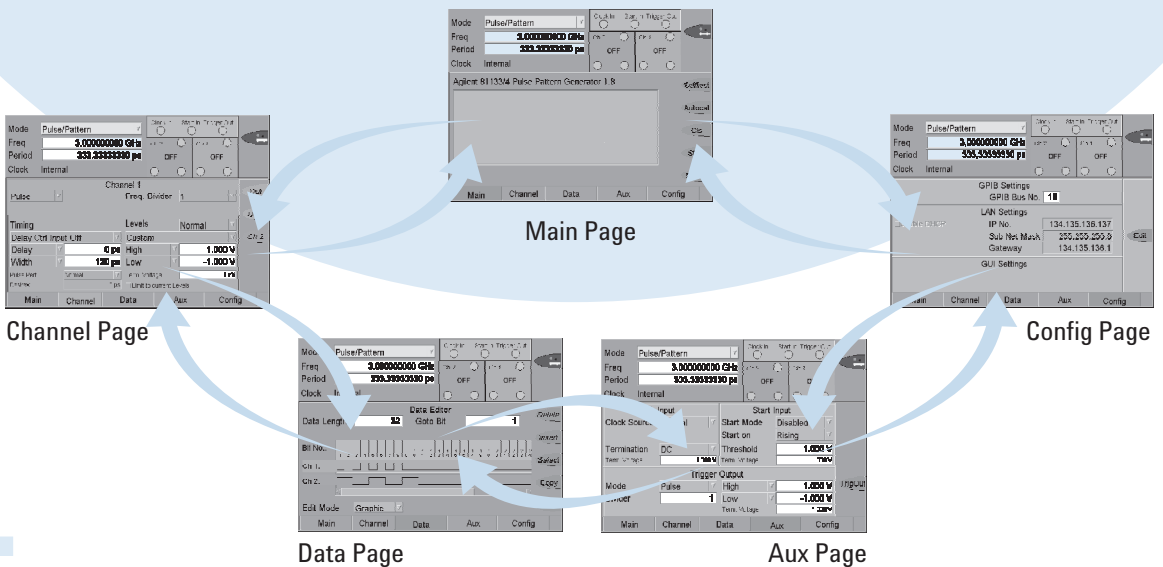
Mode Pulse/Pattern
Clock In Start In Trigger Out
Freq 3.000000000 GHz
Period 333.33333330 ps
OFF OFF
Clock Internal
Agilent 81133/4 Pulse Pattern Generator 1.8
Main Channel Data Aux Config

Main Page

Mode Pulse/Pattern
Freq 3.000000000 GHz
Period 333.33333330 ps
OFF OFF
Clock Internal
Channel 1
Pulse Freq. Divider 1
Timing
Delay Ctrl Input Off
Delay 0 ps
Width 150 ps
Levels Normal
Custom
High 1.000 V
Low -1.000 V
Main Channel Data Aux Config

Channel Page

Mode Pulse/Pattern
Freq 3.000000000 GHz
Period 333.33333330 ps
OFF OFF
Clock Internal
GPIB Settings
GPIB Bus No. 10
LAN Settings
IP No. 134.135.136.137
Sub Net Mask 255.255.255.0
Gateway 134.135.136.1
GUI Settings
Exit
Main Channel Data Aux Config

Config Page

Mode Pulse/Pattern
Freq 3.000000000 GHz
Period 333.33333330 ps
OFF OFF
Clock Internal
Data Editor
Data Length 32 Goto Bit 1
Bit No.
Ch 1
Ch 2
Insert
Select
Copy
Edit Mode Graphic
Main Channel Data Aux Config

Data Page

Mode Pulse/Pattern
Freq 3.000000000 GHz
Period 333.33333330 ps
OFF OFF
Clock Internal
Input
Clock Source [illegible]
Termination DC
Start Input
Start Mode Disabled
Start on Rising
Threshold 1.000 V
Trigger Output
Mode Pulse
Divider 1
High 1.000 V
Low -1.000 V
Main Channel Data Aux Config

Aux Page